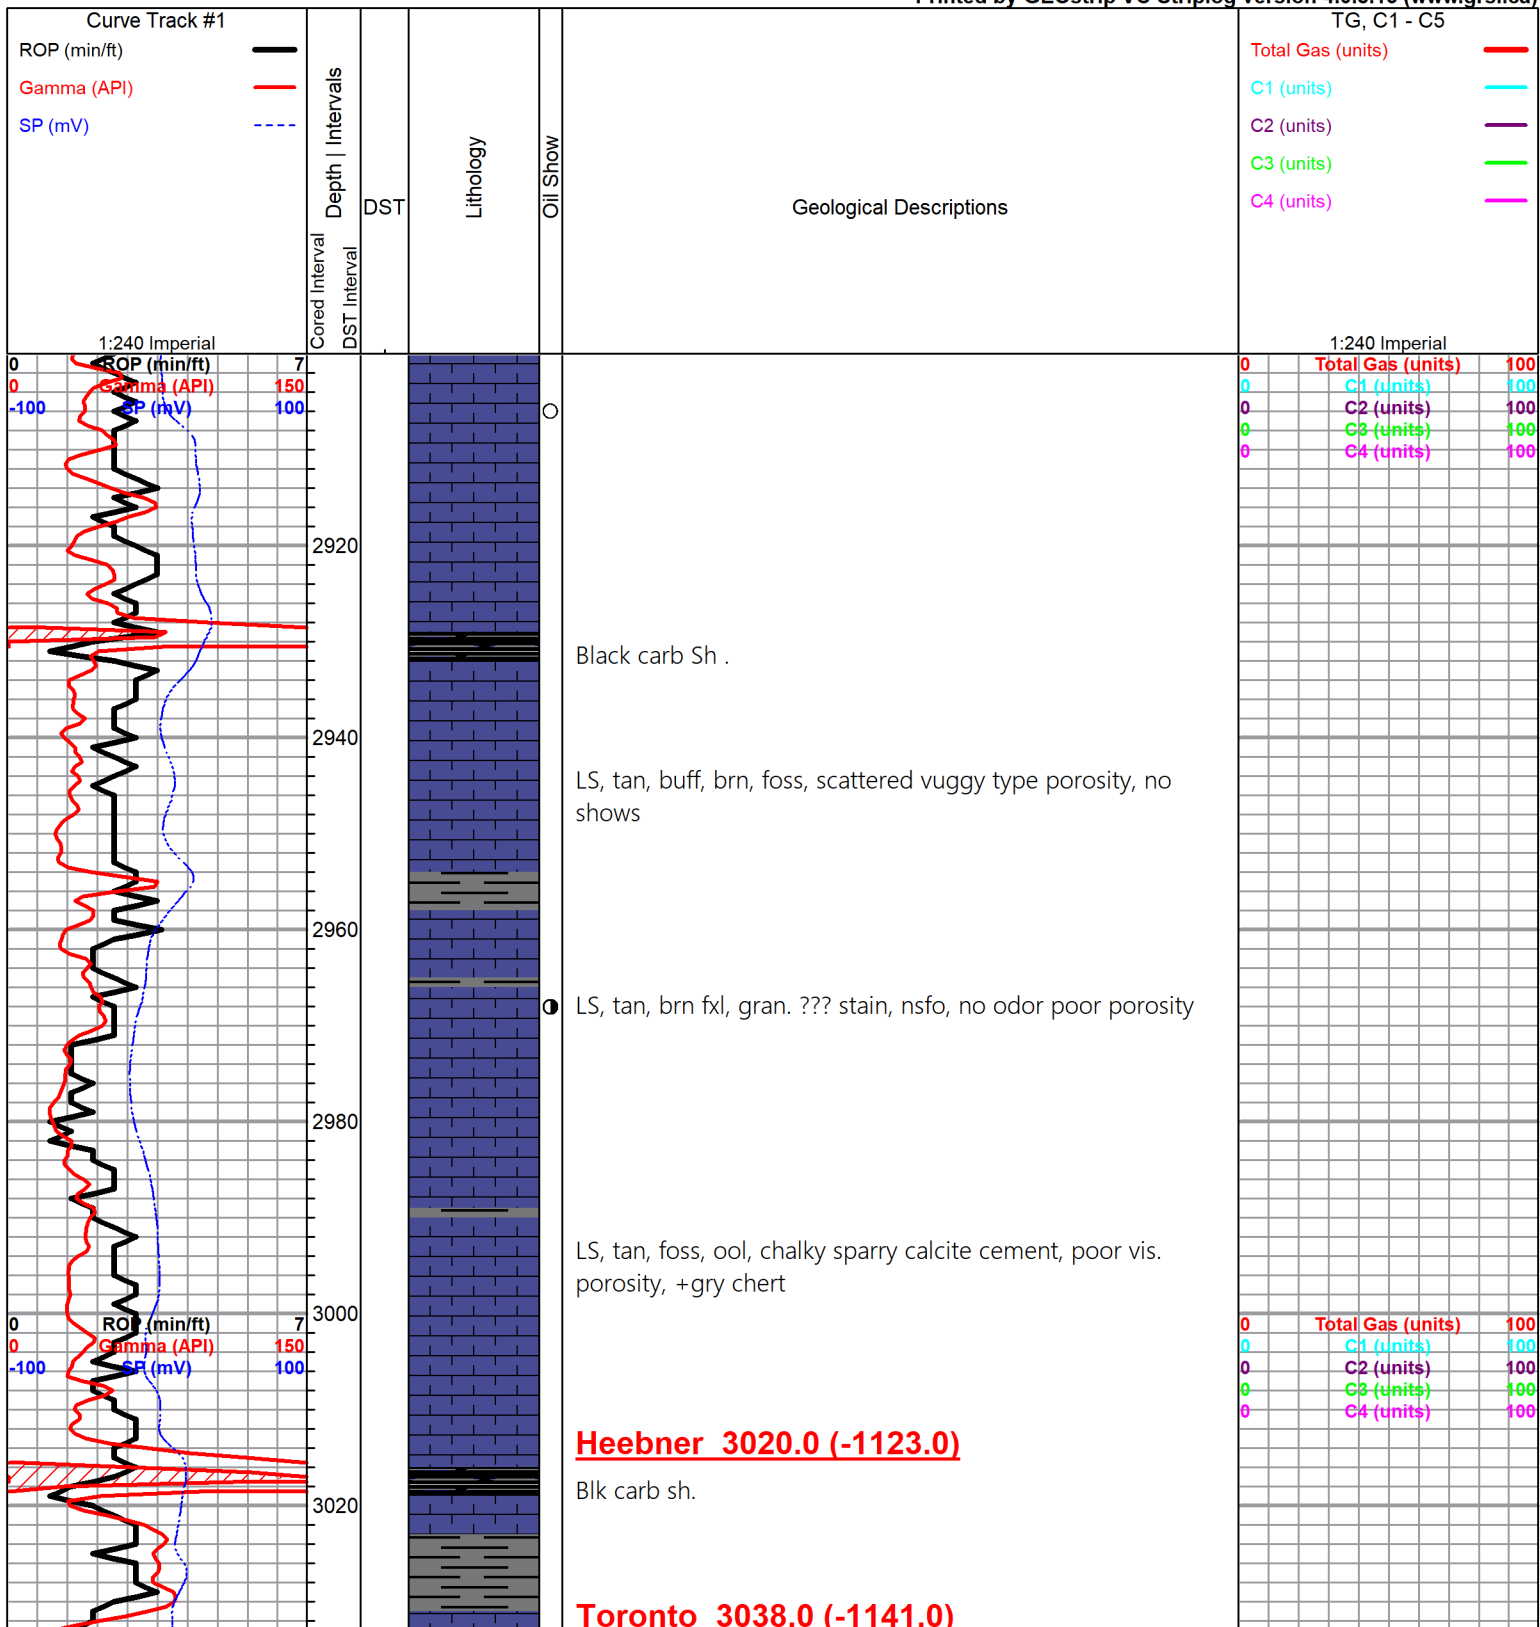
Printed by GEOstrip VC Striplog version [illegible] (www.grsi.ca)

Curve Track #1
ROP (min/ft)
Gamma (API)
SP (mV)
1:240 Imperial

Depth | Intervals
Cored Interval
DST Interval
DST
Lithology
Oil Show
Geological Descriptions

TG, C1 - C5
Total Gas (units)
C1 (units)
C2 (units)
C3 (units)
C4 (units)
1:240 Imperial

0 ROP (min/ft) 7
0 Gamma (API) 150
-100 SP (mV) 100

0 Total Gas (units) 100
0 C1 (units) 100
0 C2 (units) 100
0 C3 (units) 100
0 C4 (units) 100

2920
2940
2960
2980
3000
3020

Black carb Sh .

LS, tan, buff, brn, foss, scattered vuggy type porosity, no shows

LS, tan, brn fxl, gran. ??? stain, nsfo, no odor poor porosity

LS, tan, foss, ool, chalky sparry calcite cement, poor vis. porosity, +gry chert

0 ROP (min/ft) 7
0 Gamma (API) 150
-100 SP (mV) 100

0 Total Gas (units) 100
0 C1 (units) 100
0 C2 (units) 100
0 C3 (units) 100
0 C4 (units) 100

Heebner 3020.0 (-1123.0)
Blk carb sh.

Toronto 3038.0 (-1141.0)